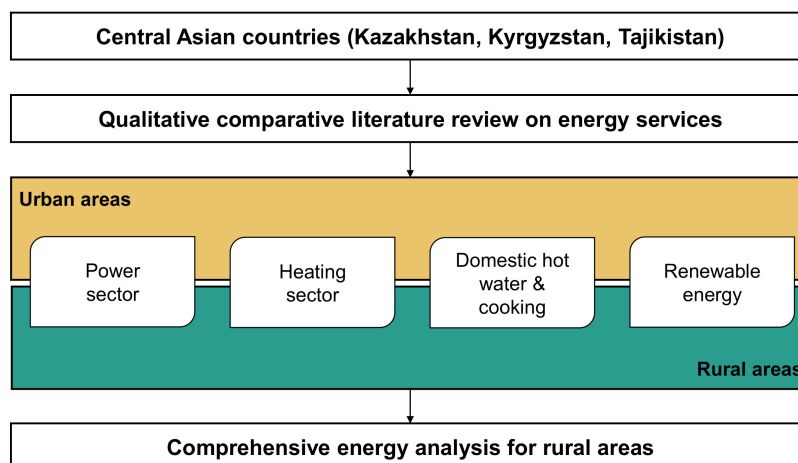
Central Asian countries (Kazakhstan, Kyrgyzstan, Tajikistan)

Qualitative comparative literature review on energy services

Urban areas

Power sector

Heating sector

Domestic hot water & cooking

Renewable energy

Rural areas

Comprehensive energy analysis for rural areas